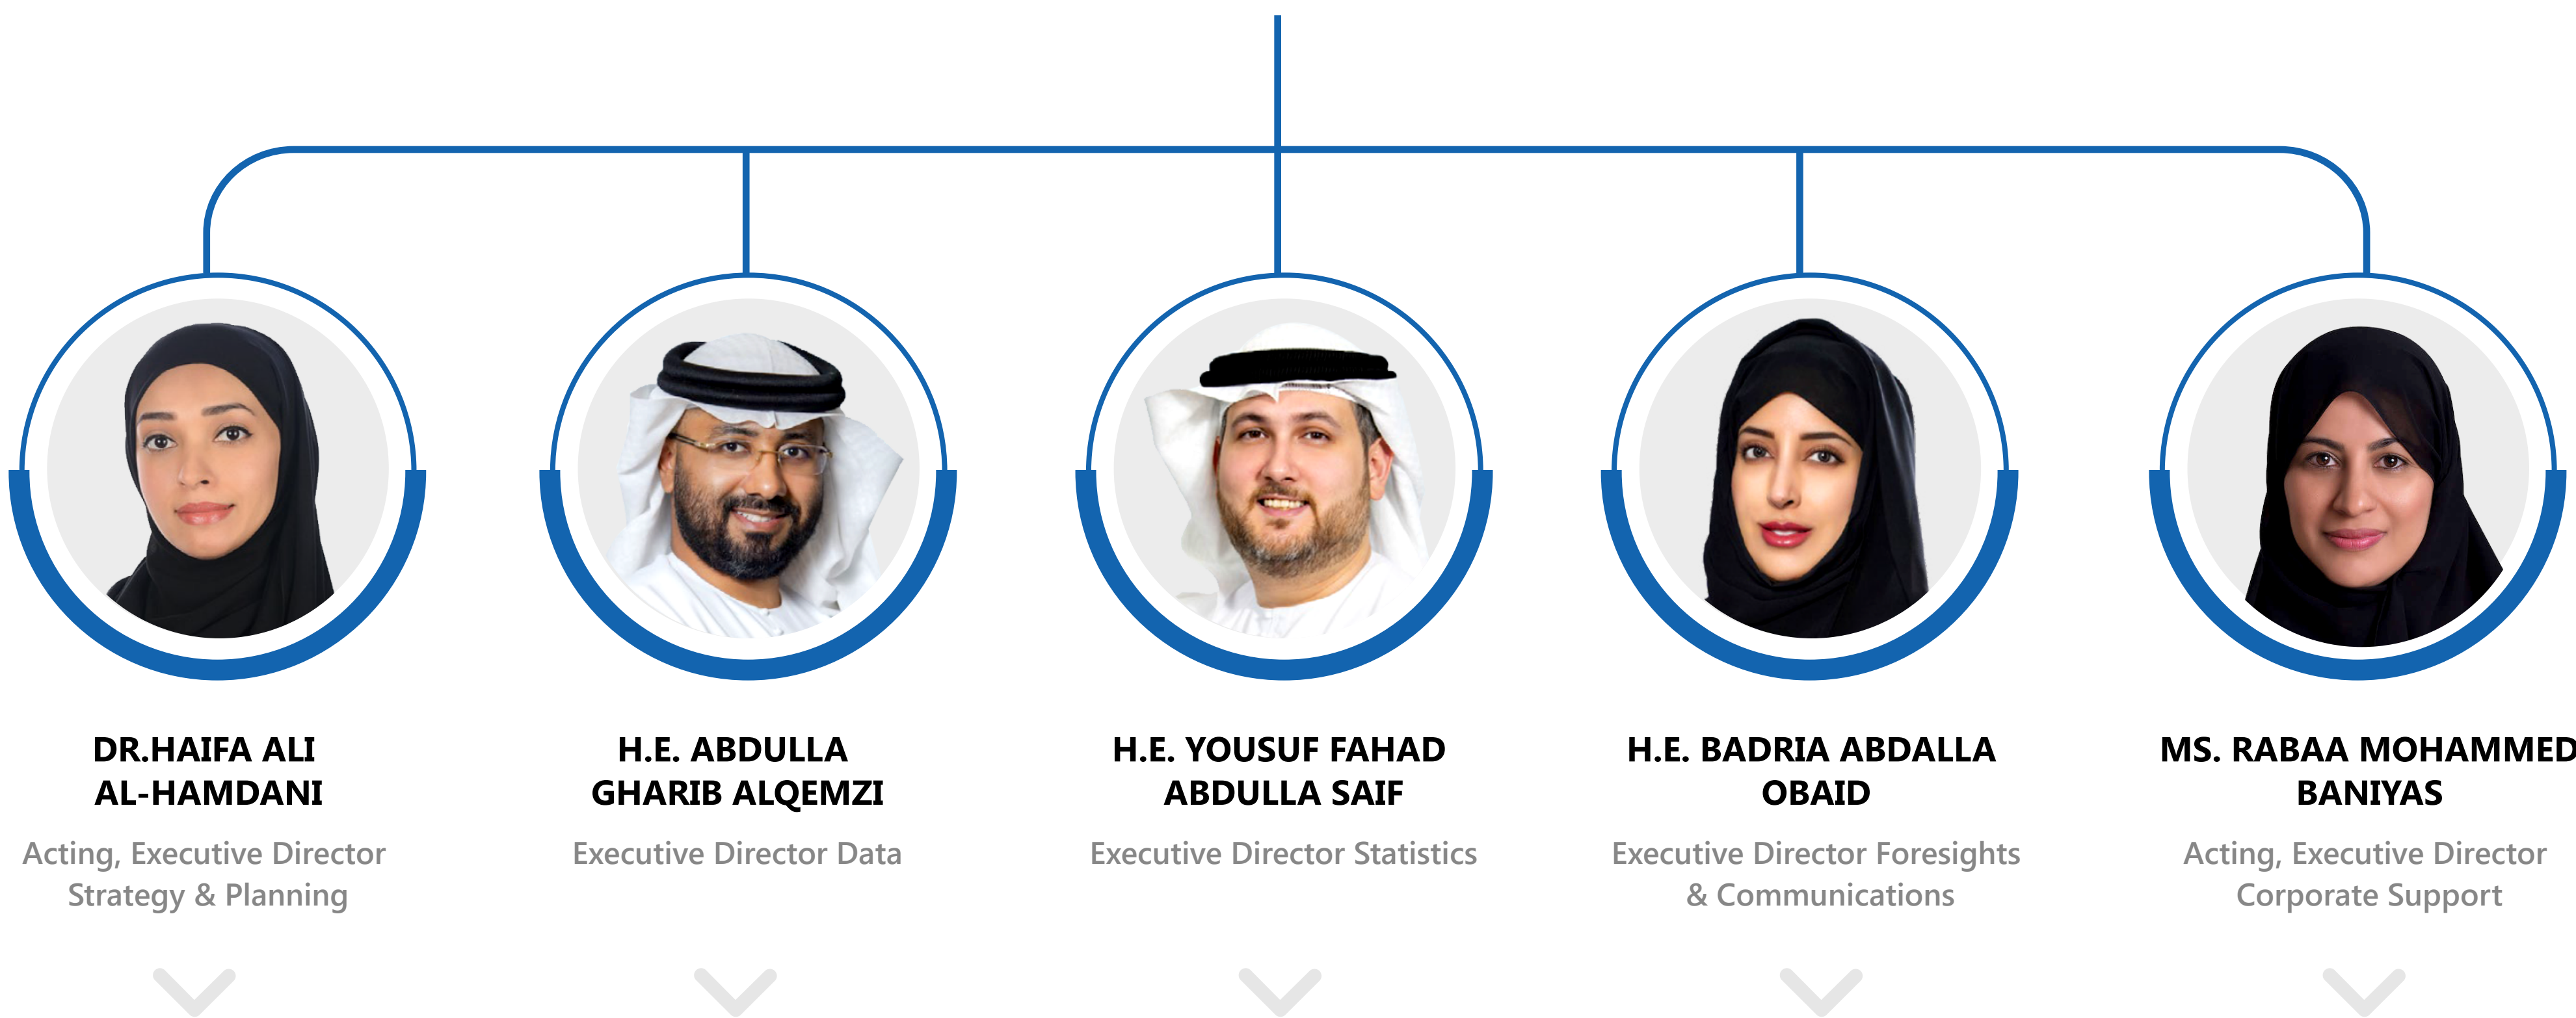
DR.HAIFA ALI AL-HAMDANI

Acting, Executive Director Strategy & Planning

H.E. ABDULLA GHARIB ALQEMZI

Executive Director Data

H.E. YOUSUF FAHAD ABDULLA SAIF

Executive Director Statistics

H.E. BADRIA ABDALLA OBAID

Executive Director Foresights & Communications

MS. RABAA MOHAMMED BANIYAS

Acting, Executive Director Corporate Support